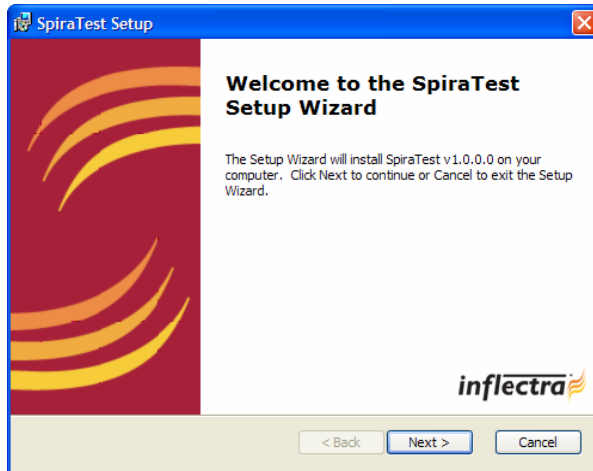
SpiraTest Setup

Welcome to the SpiraTest Setup Wizard

The Setup Wizard will install SpiraTest v1.0.0.0 on your computer. Click Next to continue or Cancel to exit the Setup Wizard.

inflectra

< Back
Next >
Cancel